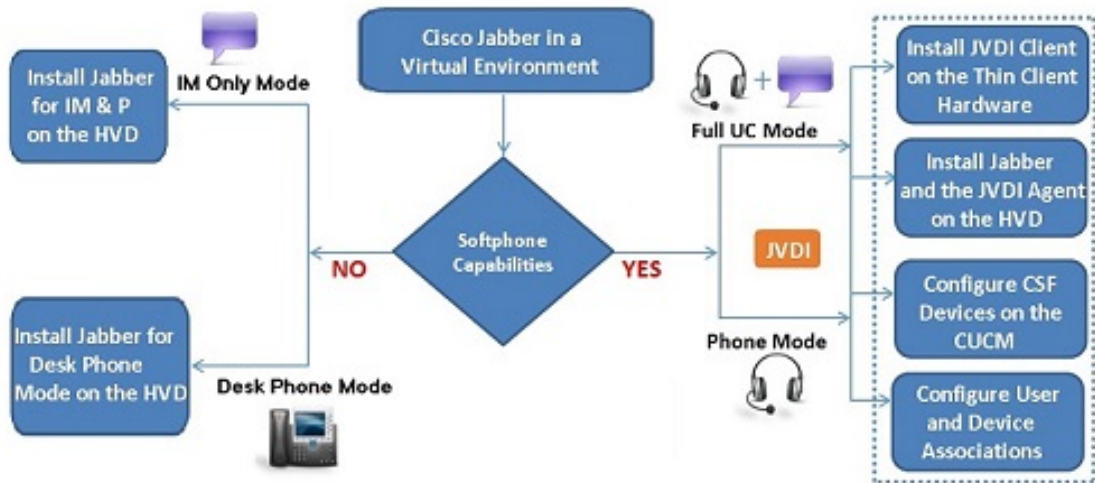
Cisco Jabber in a Virtual Environment

IM Only Mode

Install Jabber for IM & P on the HVD

Softphone Capabilities

NO

YES

Install Jabber for Desk Phone Mode on the HVD

Desk Phone Mode

Full UC Mode

JVDI

Phone Mode

Install JVDI Client on the Thin Client Hardware

Install Jabber and the JVDI Agent on the HVD

Configure CSF Devices on the CUCM

Configure User and Device Associations